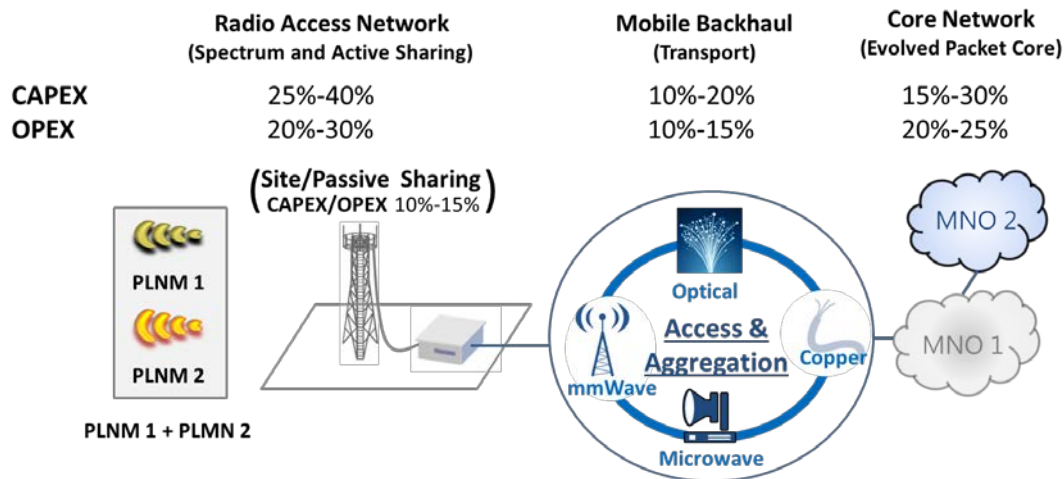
Radio Access Network
(Spectrum and Active Sharing)

Mobile Backhaul
(Transport)

Core Network
(Evolved Packet Core)

CAPEX 25%-40% 10%-20% 15%-30%
OPEX 20%-30% 10%-15% 20%-25%

(Site/Passive Sharing
CAPEX/OPEX 10%-15%)

PLNM 1

PLNM 2

PLNM 1 + PLMN 2

Optical

Access & Aggregation

mmWave

Copper

Microwave

MNO 2

MNO 1